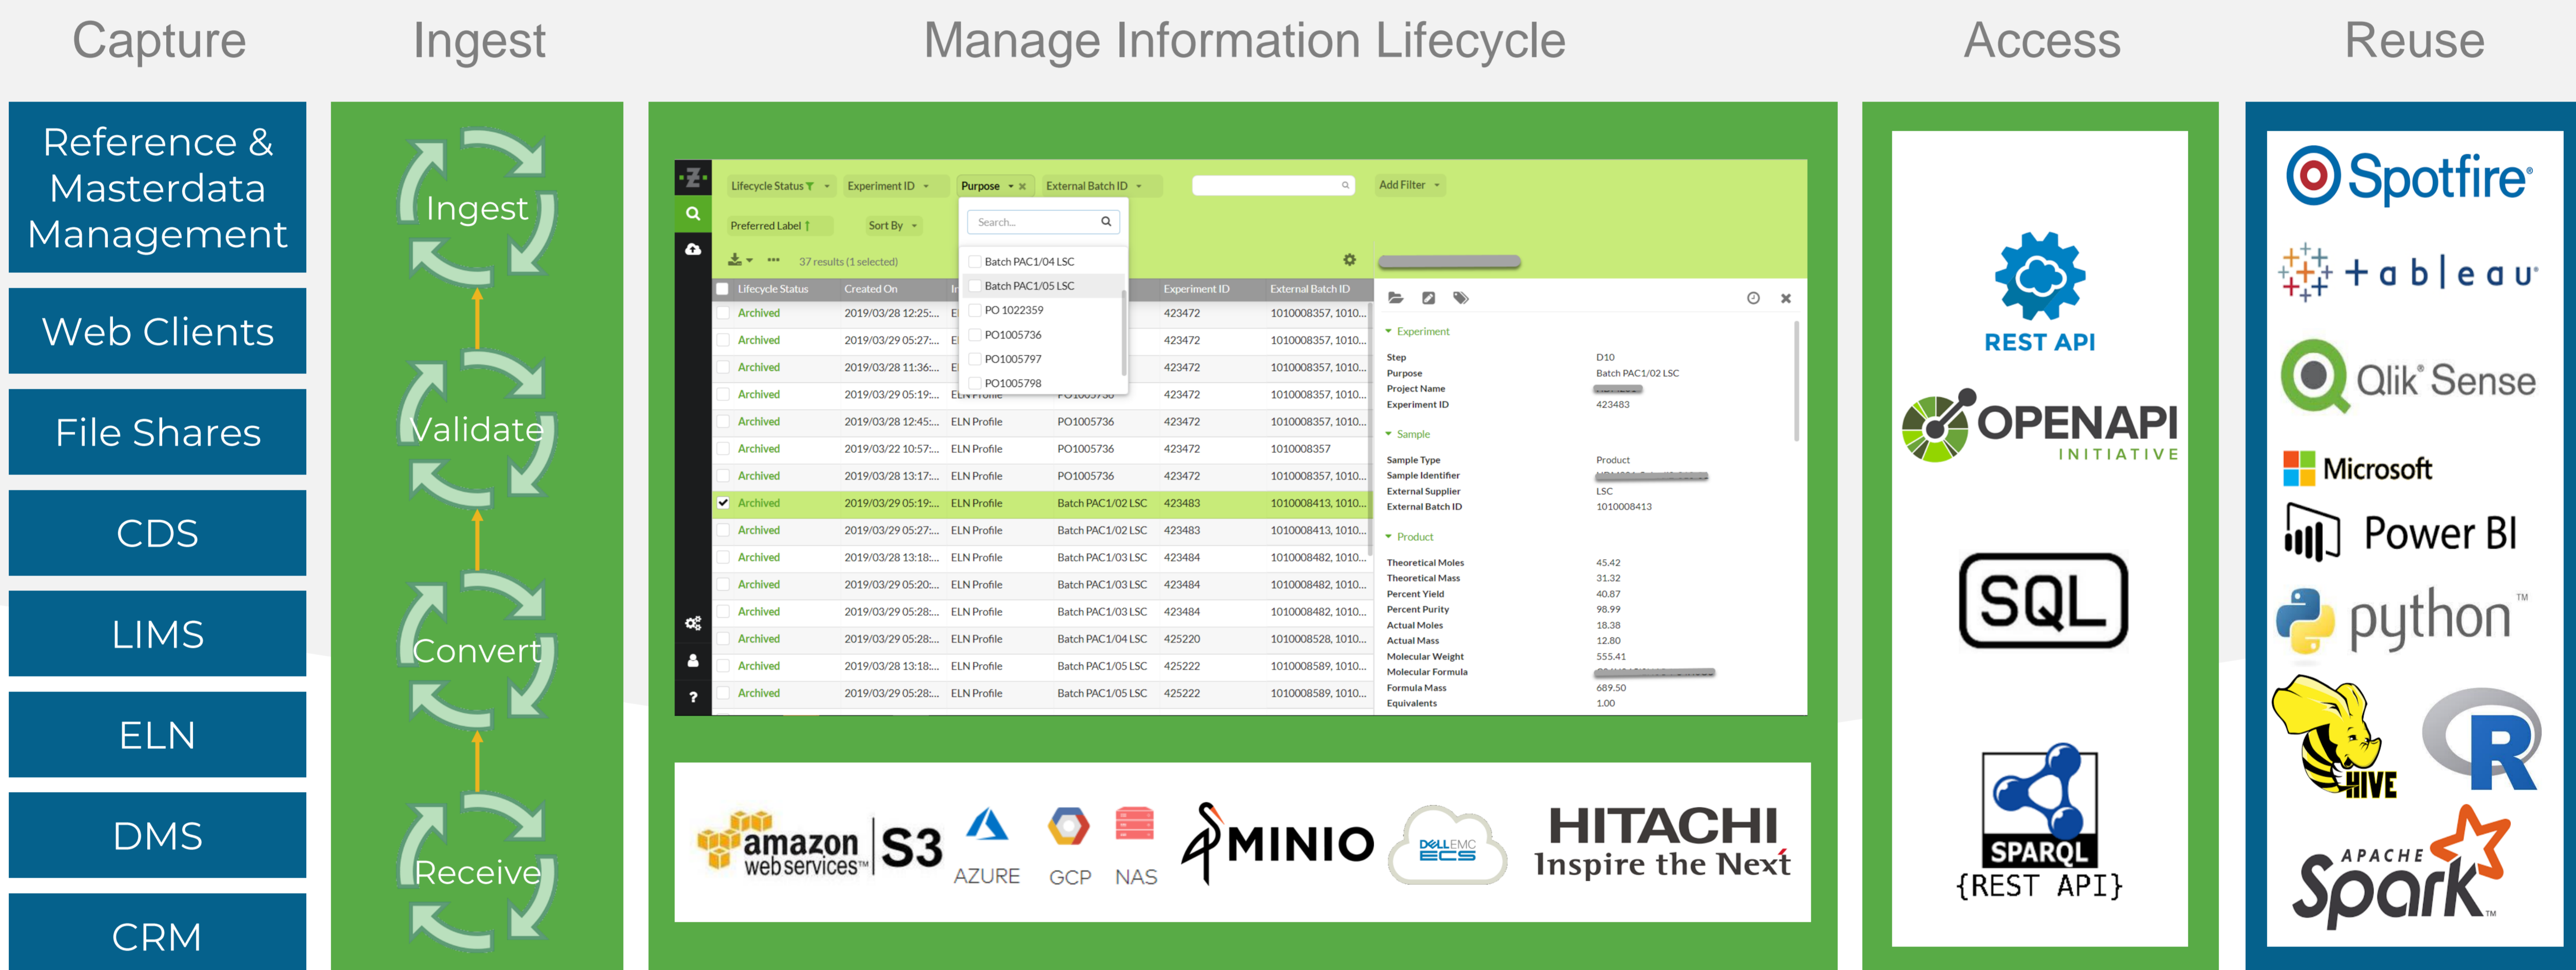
Capture

Reference & Masterdata Management

Web Clients

File Shares

CDS

LIMS

ELN

DMS

CRM

Ingest

Ingest

Validate

Convert

Receive

Manage Information Lifecycle

Lifecycle Status | Experiment ID | Purpose | External Batch ID | Add Filter

Preferred Label | Sort By

Search...

Batch PAC1/04 LSC
Batch PAC1/05 LSC
PO 1022359
PO1005736
PO1005797
PO1005798

37 results (1 selected)

| Lifecycle Status | Created On | | | Experiment ID | External Batch ID |
|---|---|---|---|---|---|
| Archived | 2019/03/28 12:25:... | | | 423472 | 1010008357, 1010... |
| Archived | 2019/03/29 05:27:... | | | 423472 | 1010008357, 1010... |
| Archived | 2019/03/28 11:36:... | | | 423472 | 1010008357, 1010... |
| Archived | 2019/03/29 05:19:... | ELN Profile | | 423472 | 1010008357, 1010... |
| Archived | 2019/03/28 12:45:... | ELN Profile | PO1005736 | 423472 | 1010008357, 1010... |
| Archived | 2019/03/22 10:57:... | ELN Profile | PO1005736 | 423472 | 1010008357 |
| Archived | 2019/03/28 13:17:... | ELN Profile | PO1005736 | 423472 | 1010008357, 1010... |
| Archived | 2019/03/29 05:19:... | ELN Profile | Batch PAC1/02 LSC | 423483 | 1010008413, 1010... |
| Archived | 2019/03/29 05:27:... | ELN Profile | Batch PAC1/02 LSC | 423483 | 1010008413, 1010... |
| Archived | 2019/03/28 13:18:... | ELN Profile | Batch PAC1/03 LSC | 423484 | 1010008482, 1010... |
| Archived | 2019/03/29 05:20:... | ELN Profile | Batch PAC1/03 LSC | 423484 | 1010008482, 1010... |
| Archived | 2019/03/29 05:28:... | ELN Profile | Batch PAC1/03 LSC | 423484 | 1010008482, 1010... |
| Archived | 2019/03/29 05:28:... | ELN Profile | Batch PAC1/04 LSC | 425220 | 1010008528, 1010... |
| Archived | 2019/03/28 13:18:... | ELN Profile | Batch PAC1/05 LSC | 425222 | 1010008589, 1010... |
| Archived | 2019/03/29 05:28:... | ELN Profile | Batch PAC1/05 LSC | 425222 | 1010008589, 1010... |

Experiment
Step D10
Purpose Batch PAC1/02 LSC
Project Name
Experiment ID 423483

Sample
Sample Type Product
Sample Identifier
External Supplier LSC
External Batch ID 1010008413

Product
Theoretical Moles 45.42
Theoretical Mass 31.32
Percent Yield 40.87
Percent Purity 98.99
Actual Moles 18.38
Actual Mass 12.80
Molecular Weight 555.41
Molecular Formula
Formula Mass 689.50
Equivalents 1.00

amazon webservices S3 AZURE GCP NAS MINIO DELL EMC ECS HITACHI Inspire the Next

Access

REST API

OPENAPI INITIATIVE

SQL

SPARQL {REST API}

Reuse

Spotfire

+ a b | e a u

Qlik Sense

Microsoft

Power BI

python™

HIVE

R

APACHE Spark™